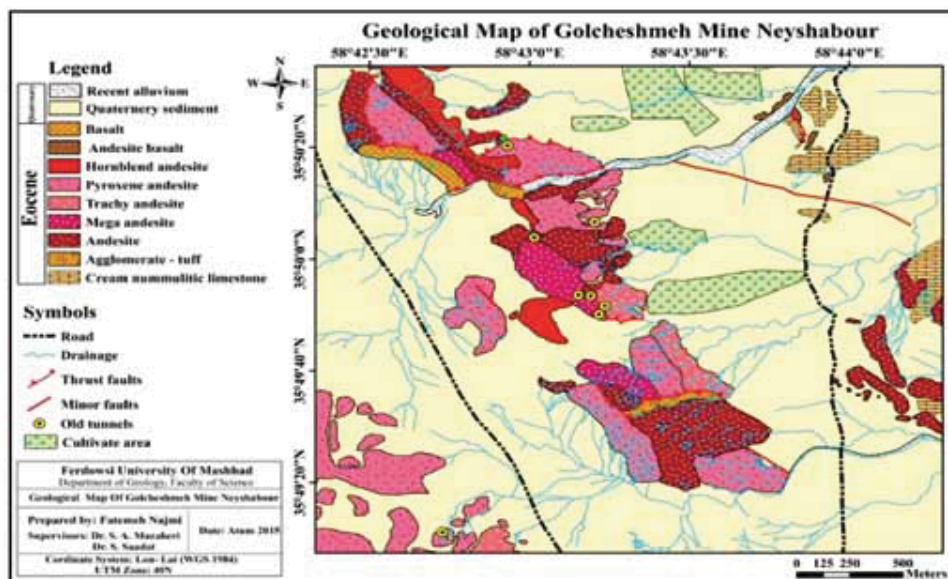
Geological Map of Golcheshmeh Mine Neyshabour

58°42'30"E 58°43'0"E 58°43'30"E 58°44'0"E

35°50'20"N 35°50'0"N 35°49'40"N 35°49'20"N

N
W E
S

Legend

Quaternary
Recent alluvium
Quaternery sediment

Eocene
Basalt
Andesite basalt
Hornblend andesite
Pyroxene andesite
Trachy andesite
Mega andesite
Andesite
Agglomerate - tuff
Cream nummulitic limestone

Symbols
Road
Drainage
Thrust faults
Minor faults
Old tunnels
Cultivate area

Ferdowsi University Of Mashhad
Department of Geology, Faculty of Science
Geological Map Of Golcheshmeh Mine Neyshabour
Prepared by: Fatemeh Najmi
Supervisors: Dr. S. A. Mazaheri
Dr. S. Saadat
Date: Azar 2019
Cordinate System: Lon- Lat (WGS 1984)
UTM Zone: 40N

0 125 250 500
Meters